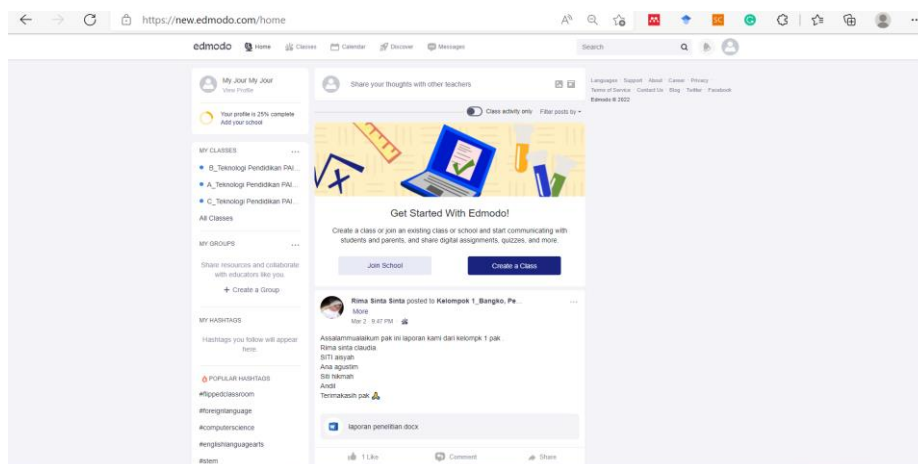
https://new.edmodo.com/home

edmodo Home Classes Calendar Discover Messages Search

My Jour My Jour
View Profile

Your profile is 25% complete
Add your school

MY CLASSES ...
B_Teknologi Pendidikan PAI...
A_Teknologi Pendidikan PAI...
C_Teknologi Pendidikan PAI...
All Classes

MY GROUPS ...
Share resources and collaborate with educators like you.
+ Create a Group

MY HASHTAGS
Hashtags you follow will appear here.

POPULAR HASHTAGS
#flippedclassroom
#foreignlanguage
#computerscience
#englishlanguagearts
#stem

Share your thoughts with other teachers

Class activity only Filter posts by

Get Started With Edmodo!
Create a class or join an existing class or school and start communicating with students and parents, and share digital assignments, quizzes, and more.
Join School Create a Class

Rima Sinta Sinta posted to Kelompok 1_Bangko, Pe...
More
Mar 2 · 9:47 PM

Assalammualaikum pak ini laporan kami dari kelompok 1 pak
Rima sinta claudia
SITI aisyah
Ana agustim
Siti hikmah
Andil
Terimakasih pak

laporan penelitian.docx

1 Like Comment Share

Languages Support About Career Privacy
Terms of Service Contact Us Blog Twitter Facebook
Edmodo © 2022